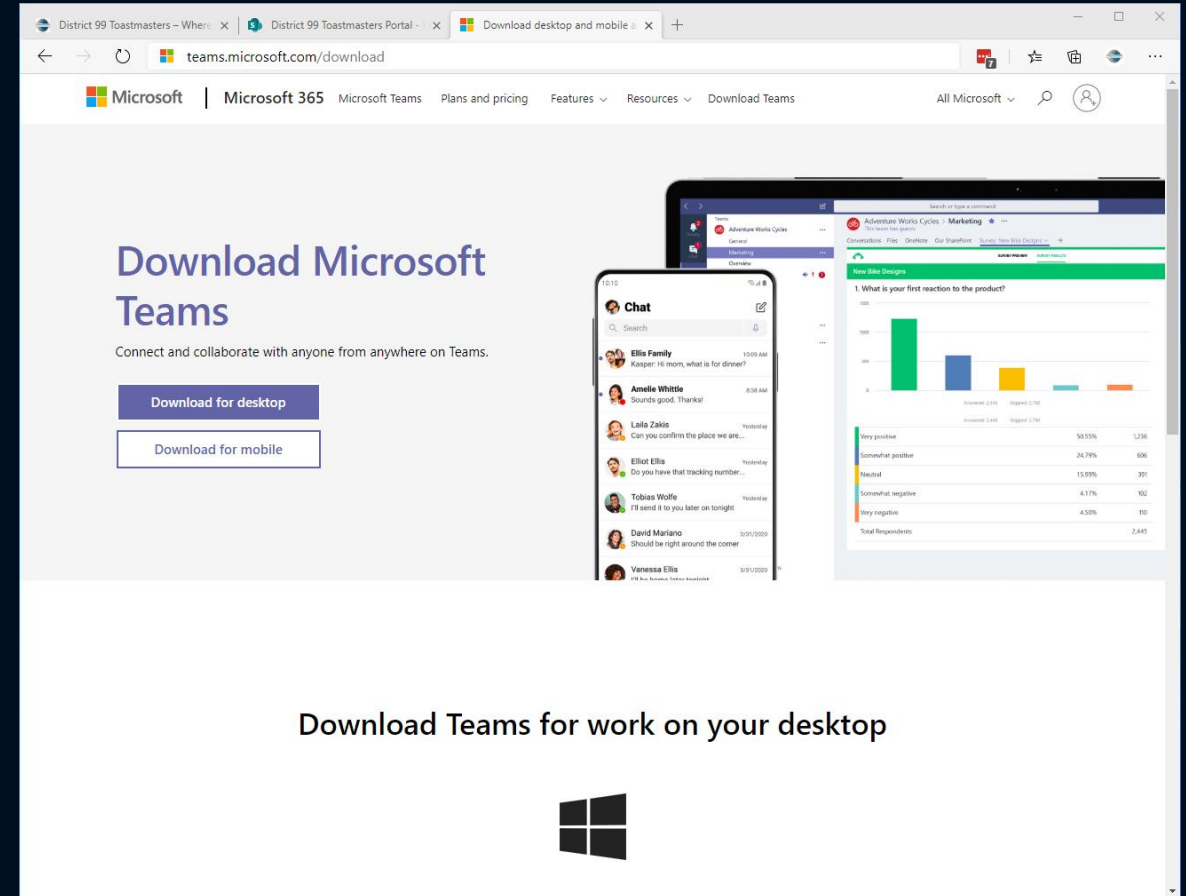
District 99 Toastmasters – Where
District 99 Toastmasters Portal -
Download desktop and mobile a

teams.microsoft.com/download

Microsoft | Microsoft 365 Microsoft Teams Plans and pricing Features Resources Download Teams All Microsoft

Download Microsoft Teams

Connect and collaborate with anyone from anywhere on Teams.

Download for desktop

Download for mobile

Chat
Search
Ellis Family 10:09 AM
Kasper: Hi mom, what is for dinner?
Amelie Whittle 8:38 AM
Sounds good. Thanks!
Laila Zakis Yesterday
Can you confirm the place we are...
Elliot Ellis Yesterday
Do you have that tracking number...
Tobias Wolfe Yesterday
I'll send it to you later on tonight
David Mariano 3/31/2020
Should be right around the corner
Vanessa Ellis 3/31/2020

Adventure Works Cycles > Marketing
General
Marketing
Overview
Conversations Files OneNote Our SharePoint Survey: New Bike Designs
New Bike Designs
1. What is your first reaction to the product?
Very positive 50.55% 1,236
Somewhat positive 24.79% 606
Neutral 15.99% 391
Somewhat negative 4.17% 102
Very negative 4.50% 110
Total Respondents 2,445

Download Teams for work on your desktop